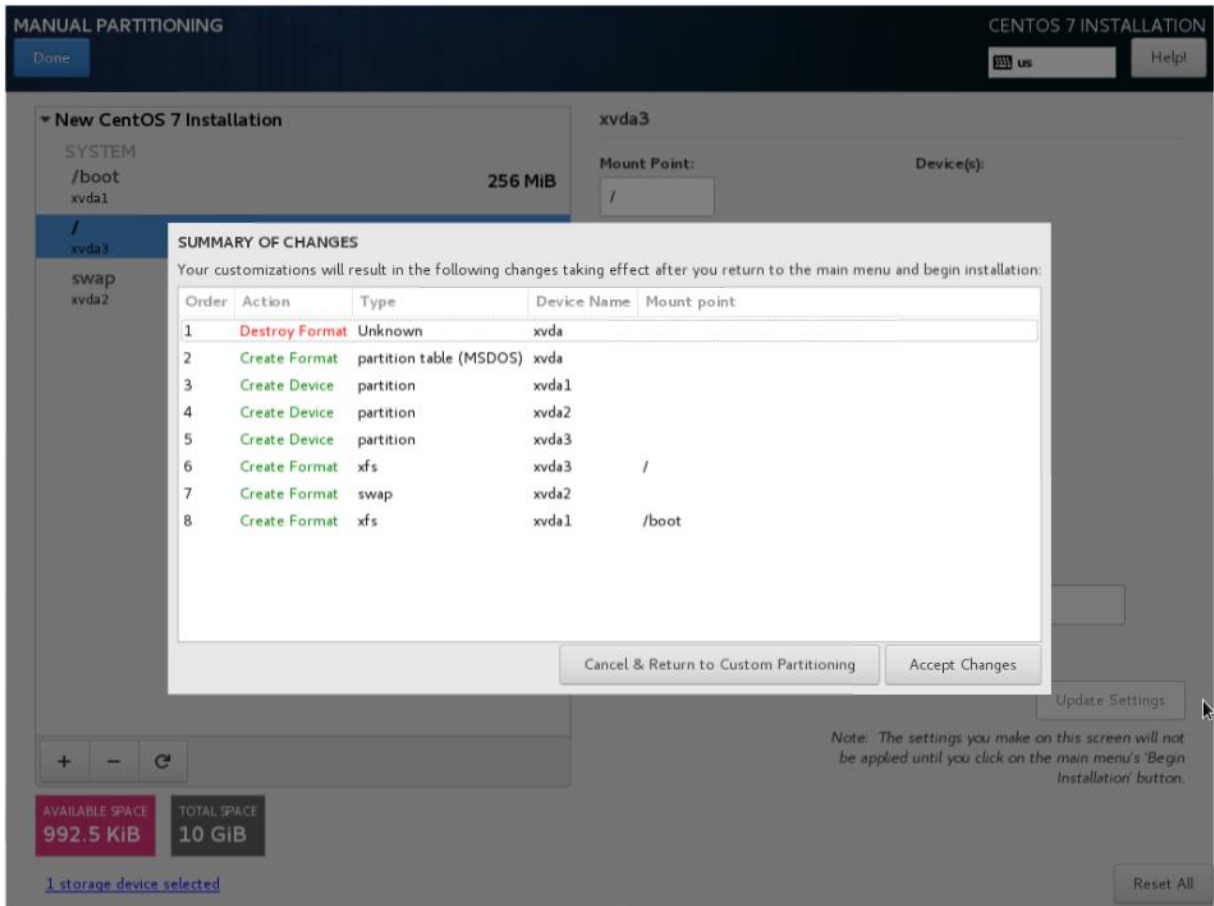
MANUAL PARTITIONING

Done

CENTOS 7 INSTALLATION

us

Help!

▾ New CentOS 7 Installation

SYSTEM

/boot
xvda1

256 MiB

/
xvda3

swap
xvda2

xvda3

Mount Point:

/

Device(s):

SUMMARY OF CHANGES

Your customizations will result in the following changes taking effect after you return to the main menu and begin installation:

| Order | Action | Type | Device Name | Mount point |
|---|---|---|---|---|
| 1 | Destroy Format | Unknown | xvda | |
| 2 | Create Format | partition table (MSDOS) | xvda | |
| 3 | Create Device | partition | xvda1 | |
| 4 | Create Device | partition | xvda2 | |
| 5 | Create Device | partition | xvda3 | |
| 6 | Create Format | xfs | xvda3 | / |
| 7 | Create Format | swap | xvda2 | |
| 8 | Create Format | xfs | xvda1 | /boot |

Cancel & Return to Custom Partitioning

Accept Changes

Update Settings

Note: The settings you make on this screen will not be applied until you click on the main menu's 'Begin Installation' button.

+ − ⟳

AVAILABLE SPACE
992.5 KiB

TOTAL SPACE
10 GiB

1 storage device selected

Reset All